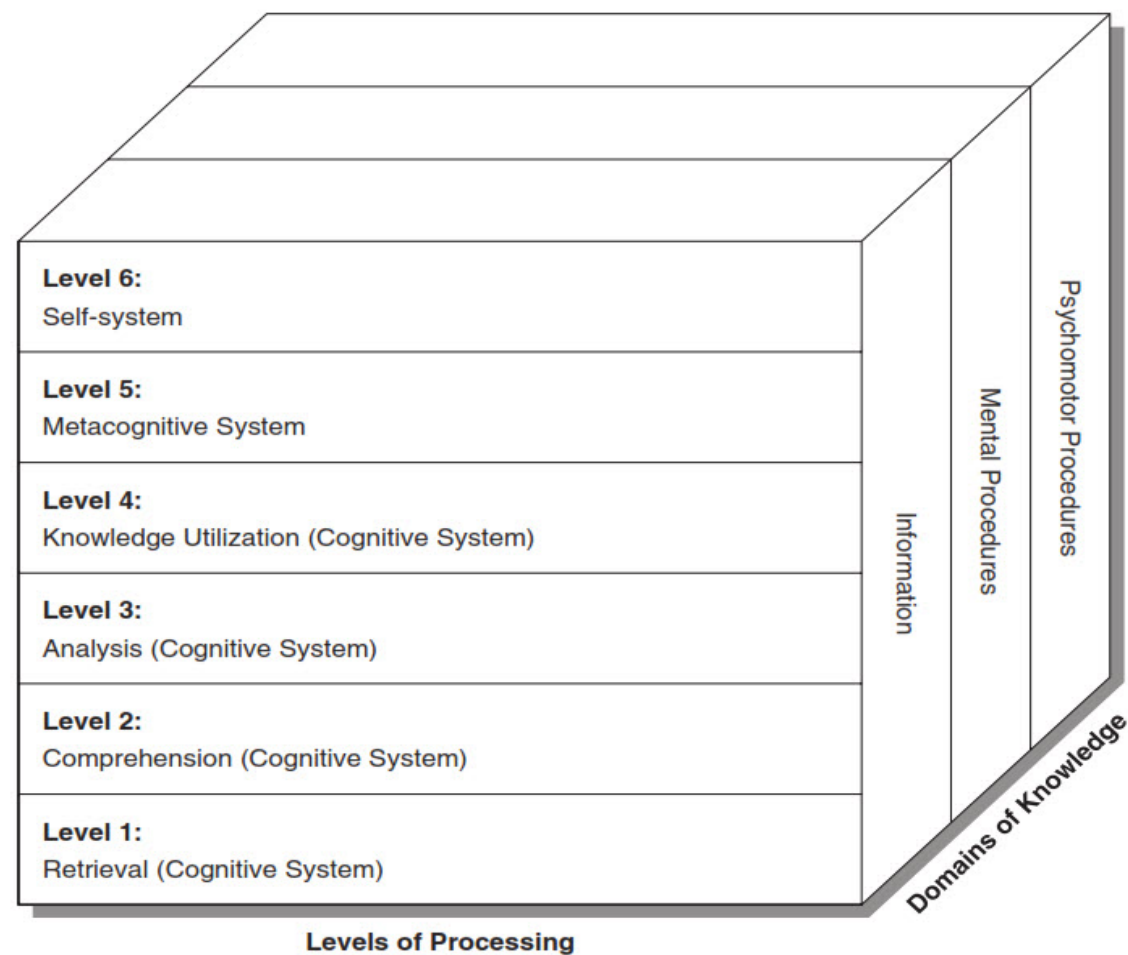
Level 6:
Self-system

Level 5:
Metacognitive System

Level 4:
Knowledge Utilization (Cognitive System)

Level 3:
Analysis (Cognitive System)

Level 2:
Comprehension (Cognitive System)

Level 1:
Retrieval (Cognitive System)

Information

Mental Procedures

Psychomotor Procedures

Domains of Knowledge

Levels of Processing